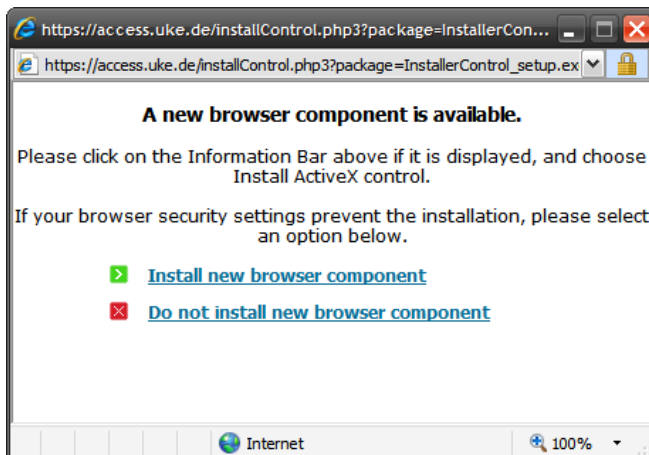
https://access.uke.de/installControl.php3?package=InstallerCon...

https://access.uke.de/installControl.php3?package=InstallerControl_setup.ex

A new browser component is available.

Please click on the Information Bar above if it is displayed, and choose Install ActiveX control.

If your browser security settings prevent the installation, please select an option below.

Install new browser component

Do not install new browser component

Internet

100%